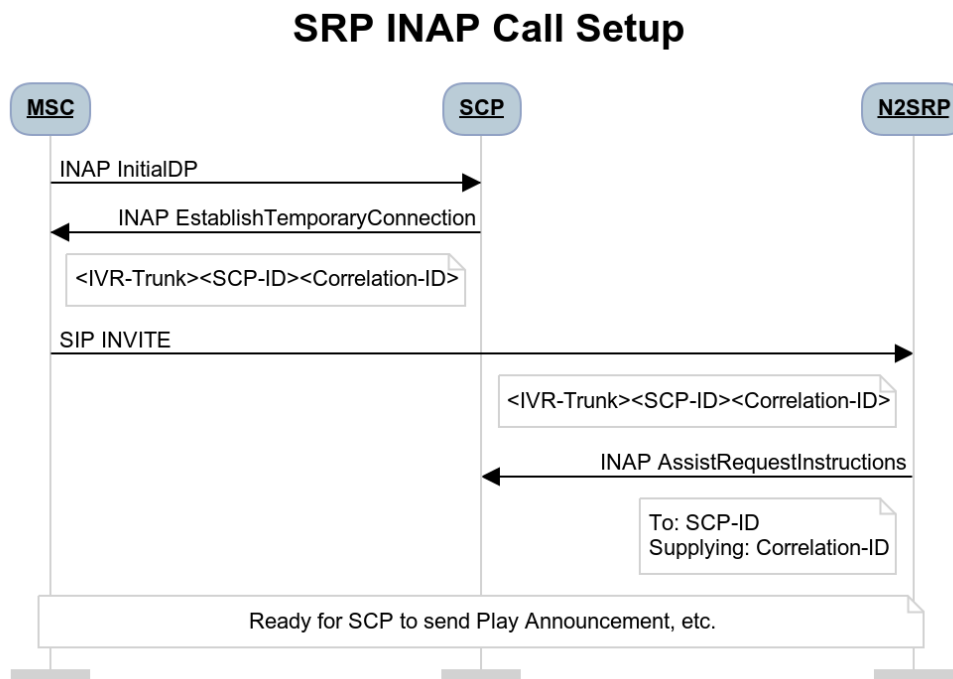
SRP INAP Call Setup

MSC

SCP

N2SRP

INAP InitialDP

INAP EstablishTemporaryConnection

<IVR-Trunk><SCP-ID><Correlation-ID>

SIP INVITE

<IVR-Trunk><SCP-ID><Correlation-ID>

INAP AssistRequestInstructions

To: SCP-ID
Supplying: Correlation-ID

Ready for SCP to send Play Announcement, etc.